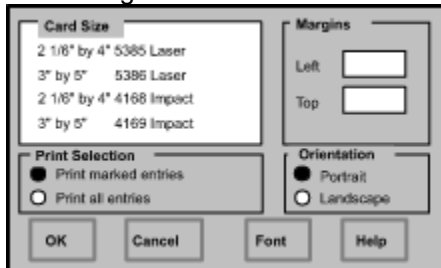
Card Size

2 1/6" by 4" 5385 Laser
3" by 5" 5386 Laser
2 1/6" by 4" 4168 Impact
3" by 5" 4169 Impact

Margins

Left

Top

Print Selection

Print marked entries
Print all entries

Orientation

Portrait
Landscape

OK

Cancel

Font

Help